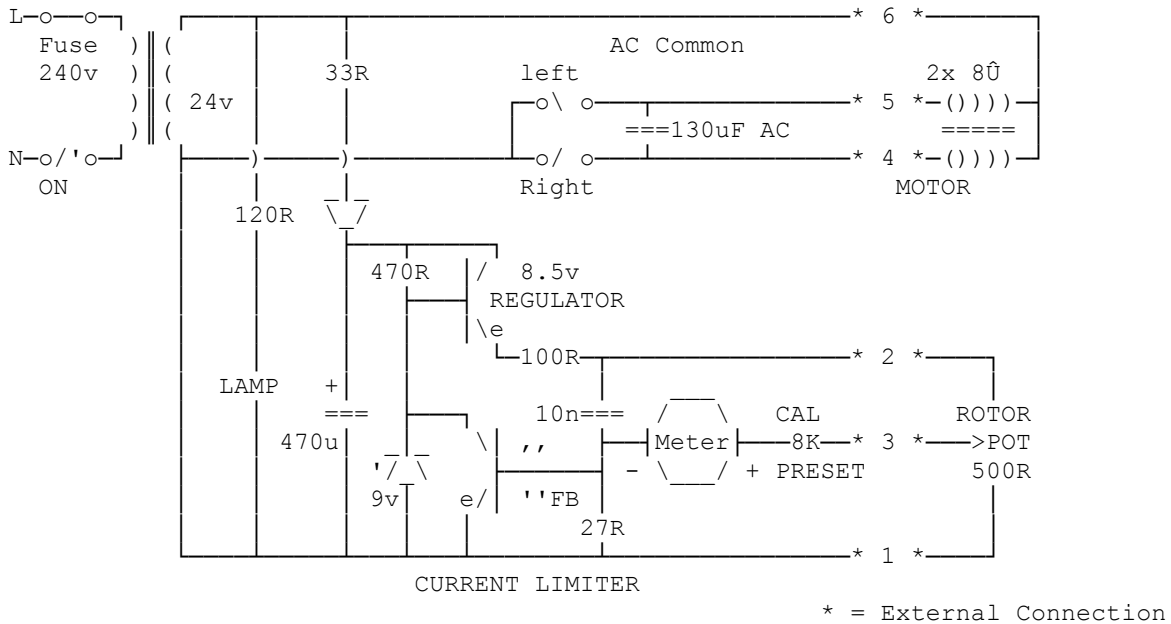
L Fuse 240v N ON

24v

33R

120R

AC Common

left

Right

===130uF AC

* 6 *

* 5 *

* 4 *

2x 8Û

=====

MOTOR

470R

8.5v REGULATOR

e

100R

* 2 *

LAMP

+ === 470u

9v

e/

10n===

,,

''FB

27R

Meter

- +

CAL

8K

PRESET

* 3 *

ROTOR >POT 500R

* 1 *

CURRENT LIMITER

* = External Connection